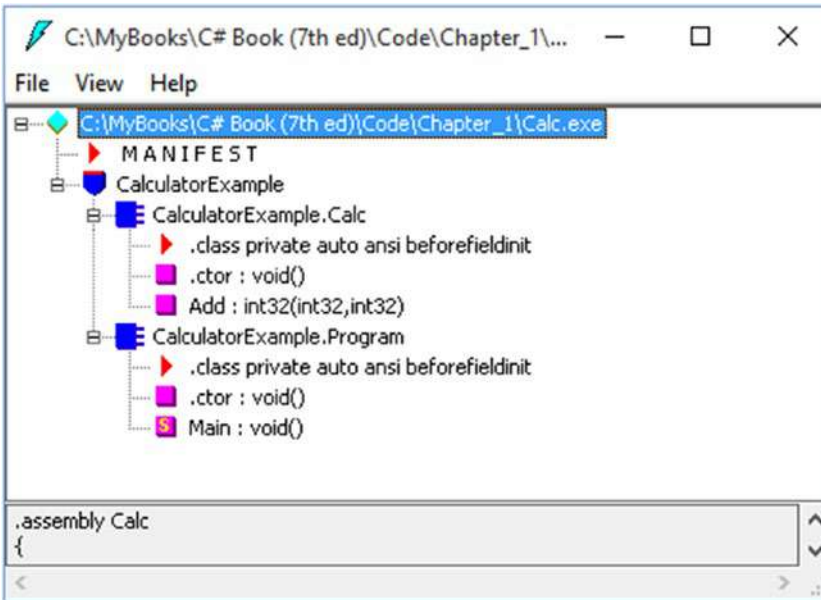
C:\MyBooks\C# Book (7th ed)\Code\Chapter_1\...

File View Help

C:\MyBooks\C# Book (7th ed)\Code\Chapter_1\Calc.exe
MANIFEST
CalculatorExample
CalculatorExample.Calc
.class private auto ansi beforefieldinit
.ctor : void()
Add : int32(int32,int32)
CalculatorExample.Program
.class private auto ansi beforefieldinit
.ctor : void()
S Main : void()

.assembly Calc
{